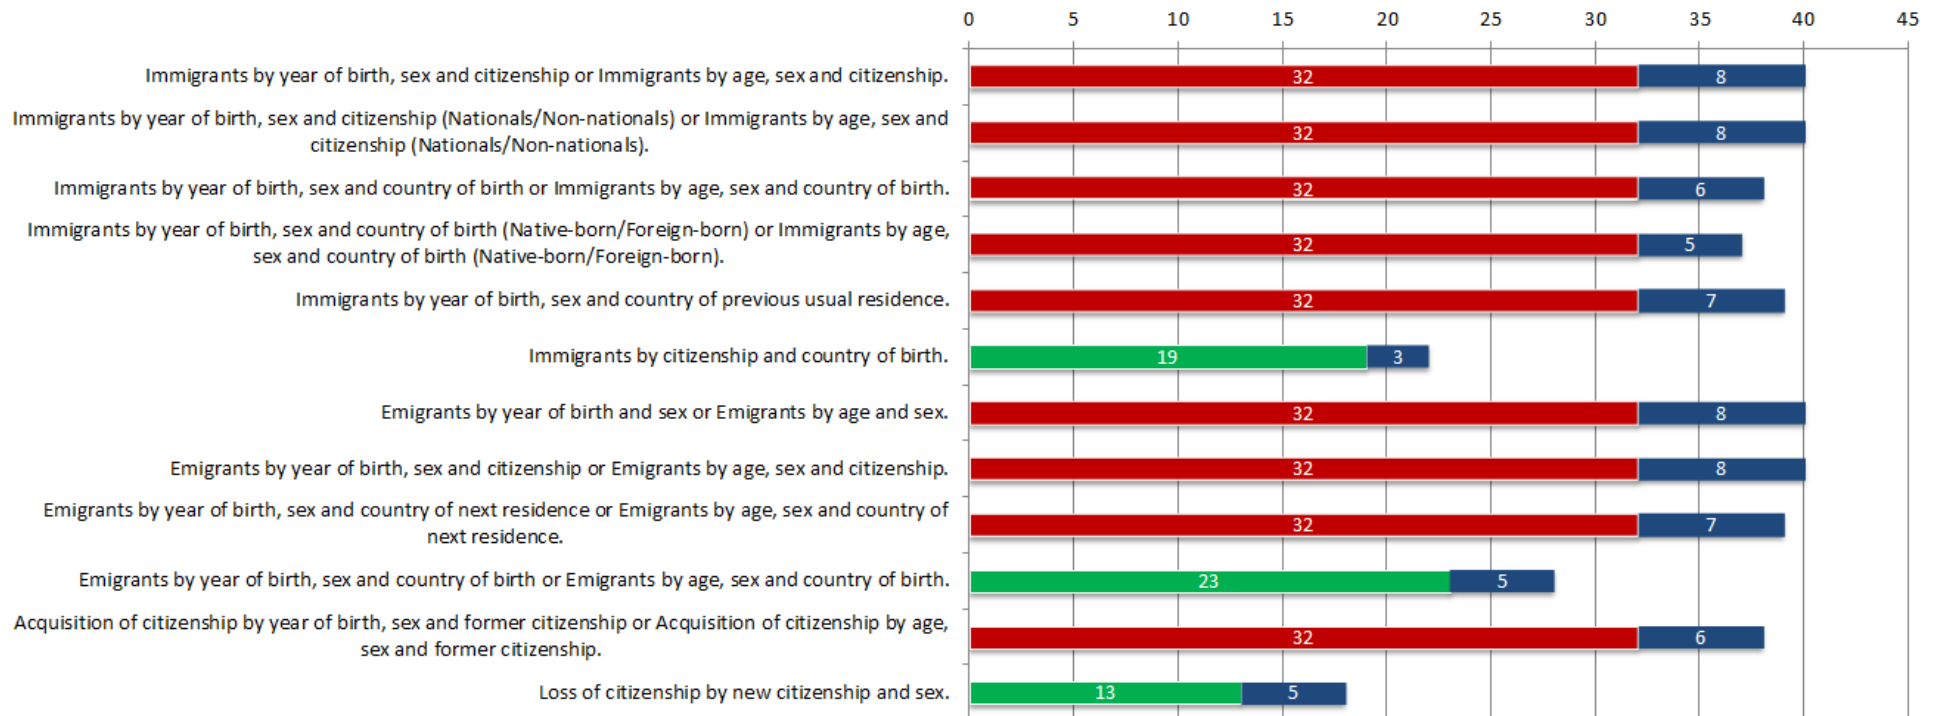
0 5 10 15 20 25 30 35 40 45

Immigrants by year of birth, sex and citizenship or Immigrants by age, sex and citizenship. 32 8

Immigrants by year of birth, sex and citizenship (Nationals/Non-nationals) or Immigrants by age, sex and citizenship (Nationals/Non-nationals). 32 8

Immigrants by year of birth, sex and country of birth or Immigrants by age, sex and country of birth. 32 6

Immigrants by year of birth, sex and country of birth (Native-born/Foreign-born) or Immigrants by age, sex and country of birth (Native-born/Foreign-born). 32 5

Immigrants by year of birth, sex and country of previous usual residence. 32 7

Immigrants by citizenship and country of birth. 19 3

Emigrants by year of birth and sex or Emigrants by age and sex. 32 8

Emigrants by year of birth, sex and citizenship or Emigrants by age, sex and citizenship. 32 8

Emigrants by year of birth, sex and country of next residence or Emigrants by age, sex and country of next residence. 32 7

Emigrants by year of birth, sex and country of birth or Emigrants by age, sex and country of birth. 23 5

Acquisition of citizenship by year of birth, sex and former citizenship or Acquisition of citizenship by age, sex and former citizenship. 32 6

Loss of citizenship by new citizenship and sex. 13 5